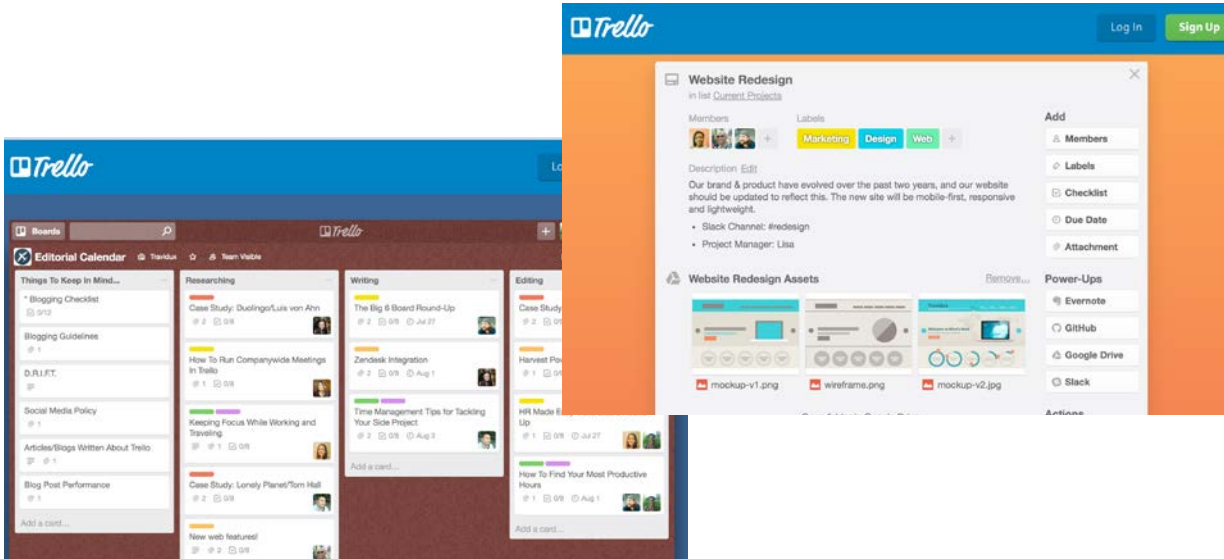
Trello

Log In

Sign Up

Website Redesign

in list Current Projects

Members

Labels

Marketing

Design

Web

Description Edit

Our brand & product have evolved over the past two years, and our website should be updated to reflect this. The new site will be mobile-first, responsive and lightweight.

- Slack Channel: #redesign
- Project Manager: Lisa

Website Redesign Assets

Remove...

mockup-v1.png

wireframe.png

mockup-v2.jpg

Add

Members

Labels

Checklist

Due Date

Attachment

Power-Ups

Evernote

GitHub

Google Drive

Slack

Actions

Trello

Lo

Boards

Trello

Editorial Calendar

Travidux

Team Visible

Things To Keep In Mind...

* Blogging Checklist

0/12

Blogging Guidelines

1

D.R.I.F.T.

Social Media Policy

1

Articles/Blogs Written About Trello

1

Blog Post Performance

1

Add a card...

Researching

Case Study: Duolingo/Luis von Ahn

2 0/8

How To Run Companywide Meetings In Trello

1 0/8

Keeping Focus While Working and Traveling

1 0/6

Case Study: Lonely Planet/Tom Hall

2 0/8

New web features!

2 0/6

Writing

The Big 6 Board Round-Up

2 0/8 Jul 27

Zendesk Integration

2 0/8 Aug 1

Time Management Tips for Tackling Your Side Project

2 0/8 Aug 3

Add a card...

Editing

Case Study

2

Harvest Po

1

HR Made E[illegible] Up

1 0/8 Jul 27

How To Find Your Most Productive Hours

1 0/8 Aug 1

Add a card...